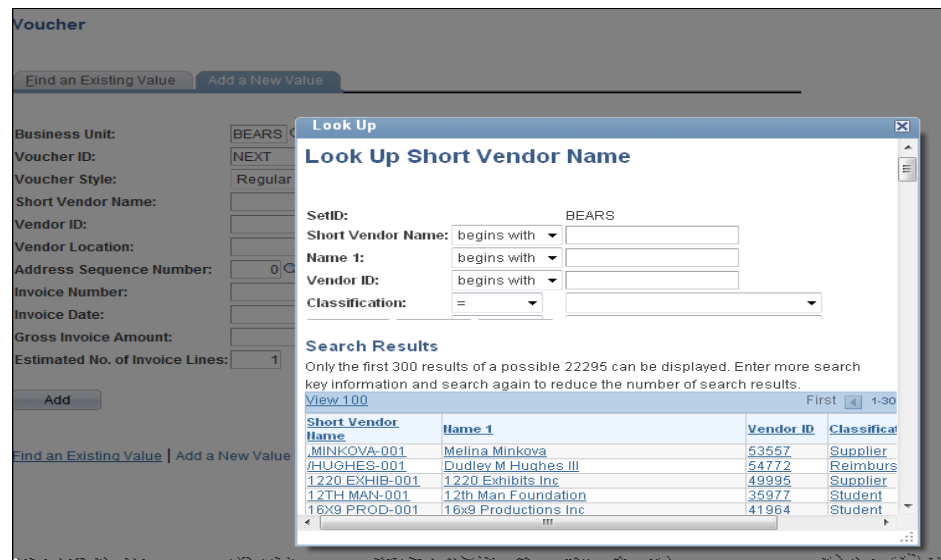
Voucher

Find an Existing Value | Add a New Value

Business Unit: BEARS
Voucher ID: NEXT
Voucher Style: Regular
Short Vendor Name:
Vendor ID:
Vendor Location:
Address Sequence Number: 0
Invoice Number:
Invoice Date:
Gross Invoice Amount:
Estimated No. of Invoice Lines: 1

Add

Find an Existing Value | Add a New Value

Look Up

Look Up Short Vendor Name

SetID: BEARS
Short Vendor Name: begins with
Name 1: begins with
Vendor ID: begins with
Classification: =

Search Results

Only the first 300 results of a possible 22295 can be displayed. Enter more search key information and search again to reduce the number of search results.

View 100 First 1-30

| Short Vendor Name | Name 1 | Vendor ID | Classificat |
|---|---|---|---|
| ,MINKOVA-001 | Melina Minkova | 53557 | Supplier |
| /HUGHES-001 | Dudley M Hughes III | 54772 | Reimburs |
| 1220 EXHIB-001 | 1220 Exhibits Inc | 49995 | Supplier |
| 12TH MAN-001 | 12th Man Foundation | 35977 | Student |
| 16X9 PROD-001 | 16x9 Productions Inc | 41964 | Student |